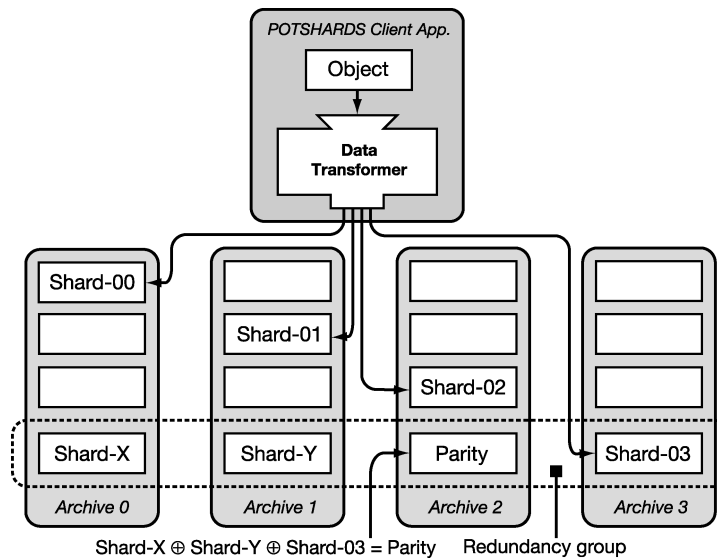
POTSHARDS Client App.

Object

Data Transformer

Shard-00

Shard-X

Archive 0

Shard-01

Shard-Y

Archive 1

Shard-02

Parity

Archive 2

Shard-03

Archive 3

Shard-X $\oplus$ Shard-Y $\oplus$ Shard-03 = Parity

Redundancy group